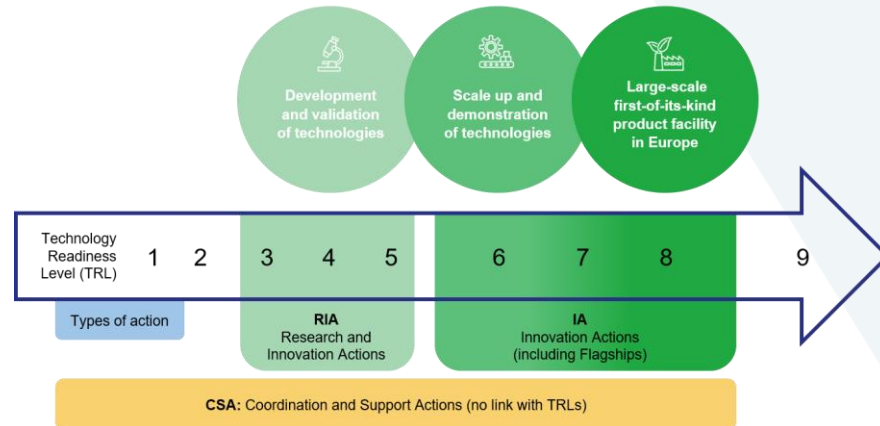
Development and validation of technologies

Scale up and demonstration of technologies

Large-scale first-of-its-kind product facility in Europe

Technology Readiness Level (TRL) 1 2 3 4 5 6 7 8 9

Types of action

RIA
Research and Innovation Actions

IA
Innovation Actions (including Flagships)

CSA: Coordination and Support Actions (no link with TRLs)